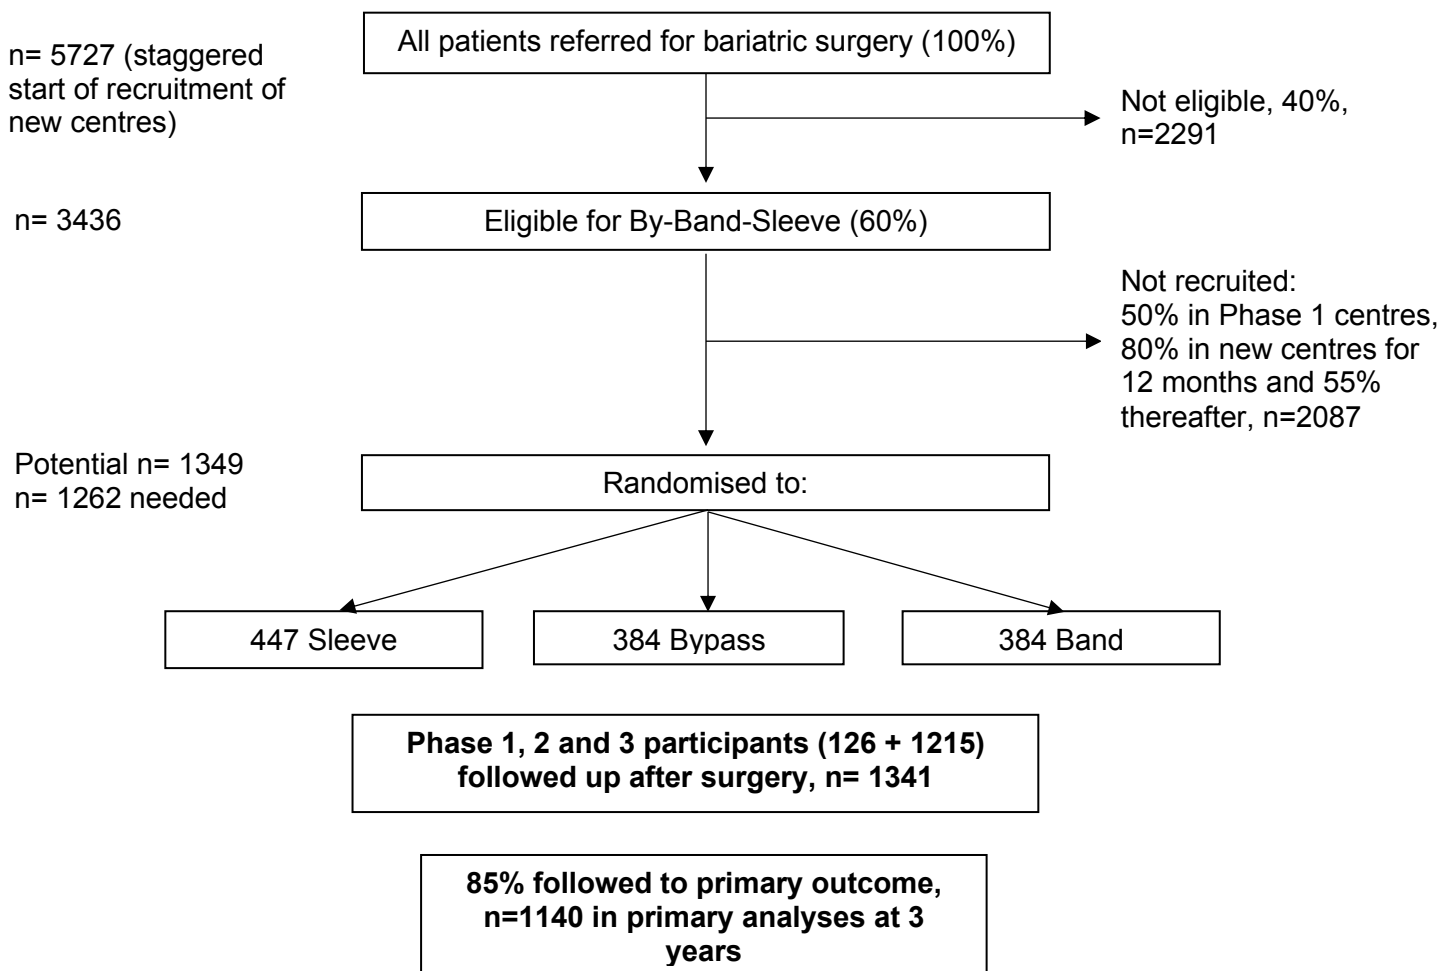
n= 5727 (staggered start of recruitment of new centres)

All patients referred for bariatric surgery (100%)

Not eligible, 40%, n=2291

n= 3436

Eligible for By-Band-Sleeve (60%)

Not recruited:
50% in Phase 1 centres, 80% in new centres for 12 months and 55% thereafter, n=2087

Potential n= 1349
n= 1262 needed

Randomised to:

447 Sleeve

384 Bypass

384 Band

**Phase 1, 2 and 3 participants (126 + 1215) followed up after surgery, n= 1341**

**85% followed to primary outcome, n=1140 in primary analyses at 3 years**